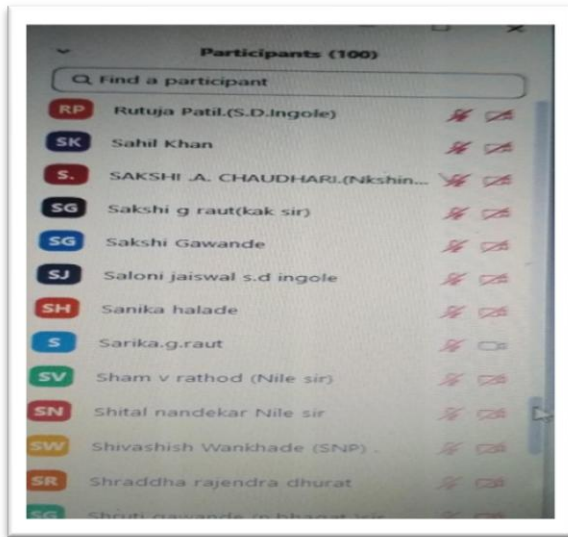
Participants (100)

Find a participant

RP Rutuja Patil.(S.D.Ingole)

SK Sahil Khan

S. SAKSHI .A. CHAUDHARI.(Nkshin...

SG Sakshi g raut(kak sir)

SG Sakshi Gawande

SJ Saloni jaiswal s.d ingole

SH Sanika halade

S Sarika.g.raut

SV Sham v rathod (Nile sir)

SN Shital nandekar Nile sir

SW Shivashish Wankhade (SNP) .

SR Shraddha rajendra dhurat

SG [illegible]